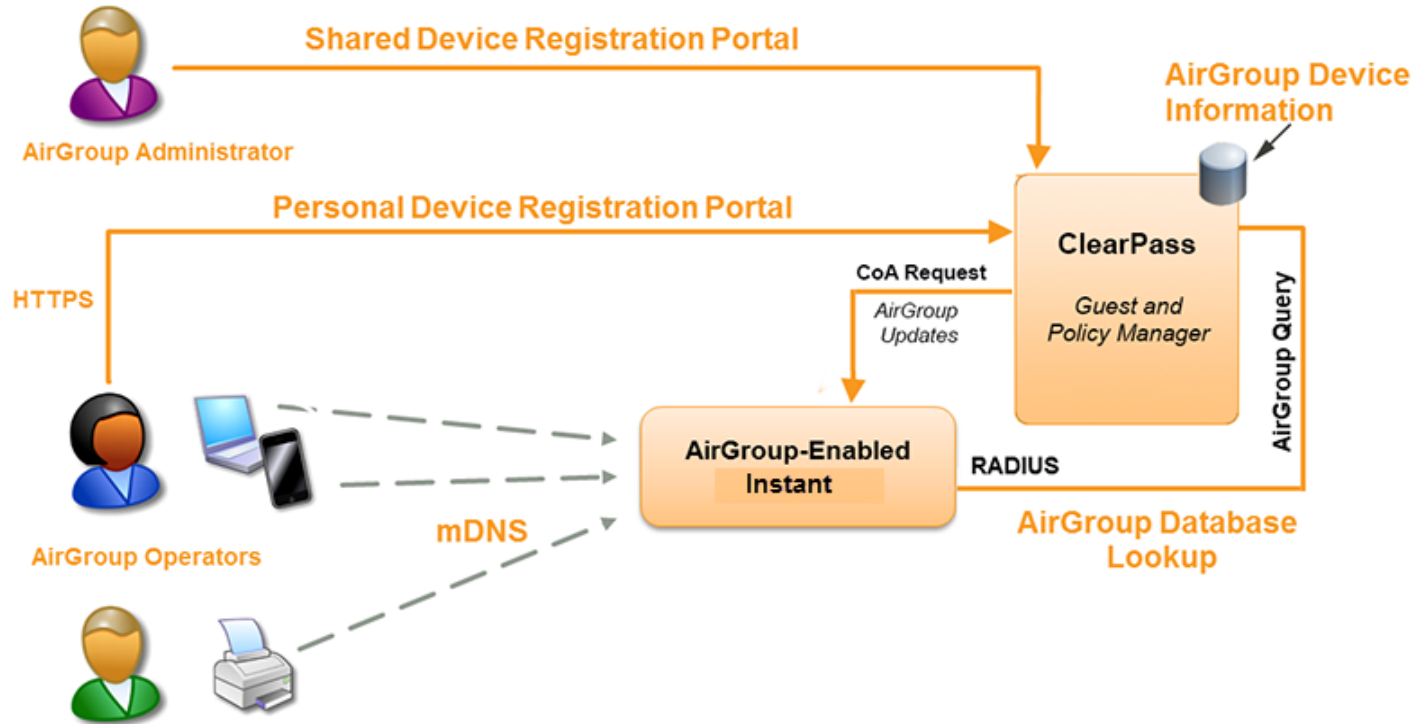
Shared Device Registration Portal

AirGroup Device Information

AirGroup Administrator

Personal Device Registration Portal

ClearPass

Guest and Policy Manager

CoA Request

AirGroup Updates

HTTPS

AirGroup Query

AirGroup-Enabled Instant

RADIUS

mDNS

AirGroup Database Lookup

AirGroup Operators